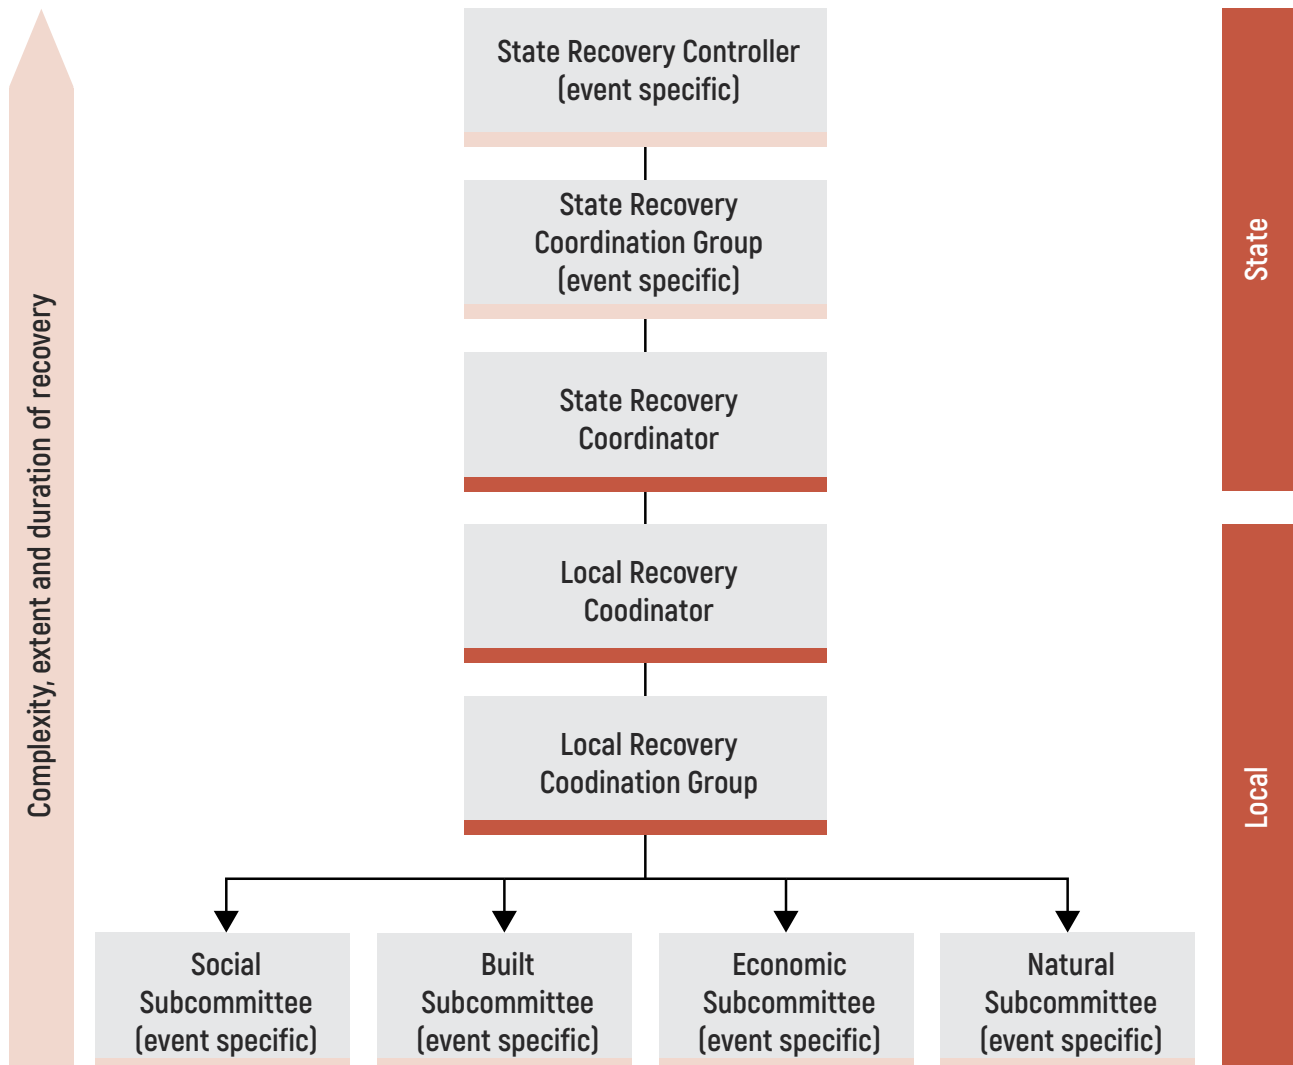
Complexity, extent and duration of recovery

State Recovery Controller (event specific)

State Recovery Coordination Group (event specific)

State Recovery Coordinator

Local Recovery Coodinator

Local Recovery Coodination Group

Social Subcommittee (event specific)

Built Subcommittee (event specific)

Economic Subcommittee (event specific)

Natural Subcommittee (event specific)

State

Local